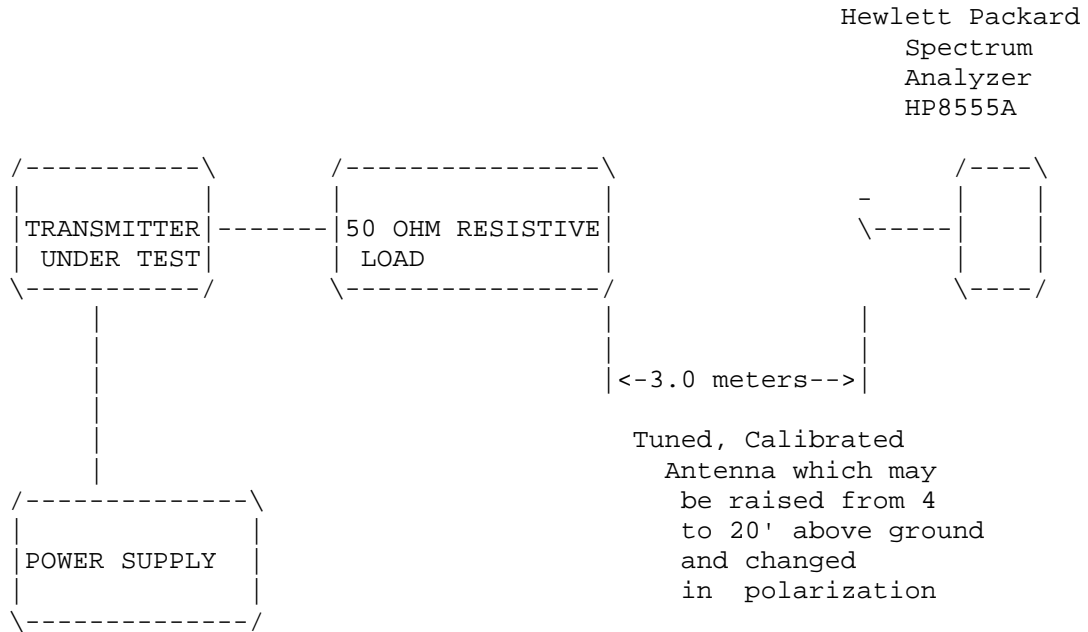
Hewlett Packard
Spectrum
Analyzer
HP8555A

TRANSMITTER
UNDER TEST

50 OHM RESISTIVE
LOAD

|<-3.0 meters-->|

POWER SUPPLY

Tuned, Calibrated
Antenna which may
be raised from 4
to 20' above ground
and changed
in polarization